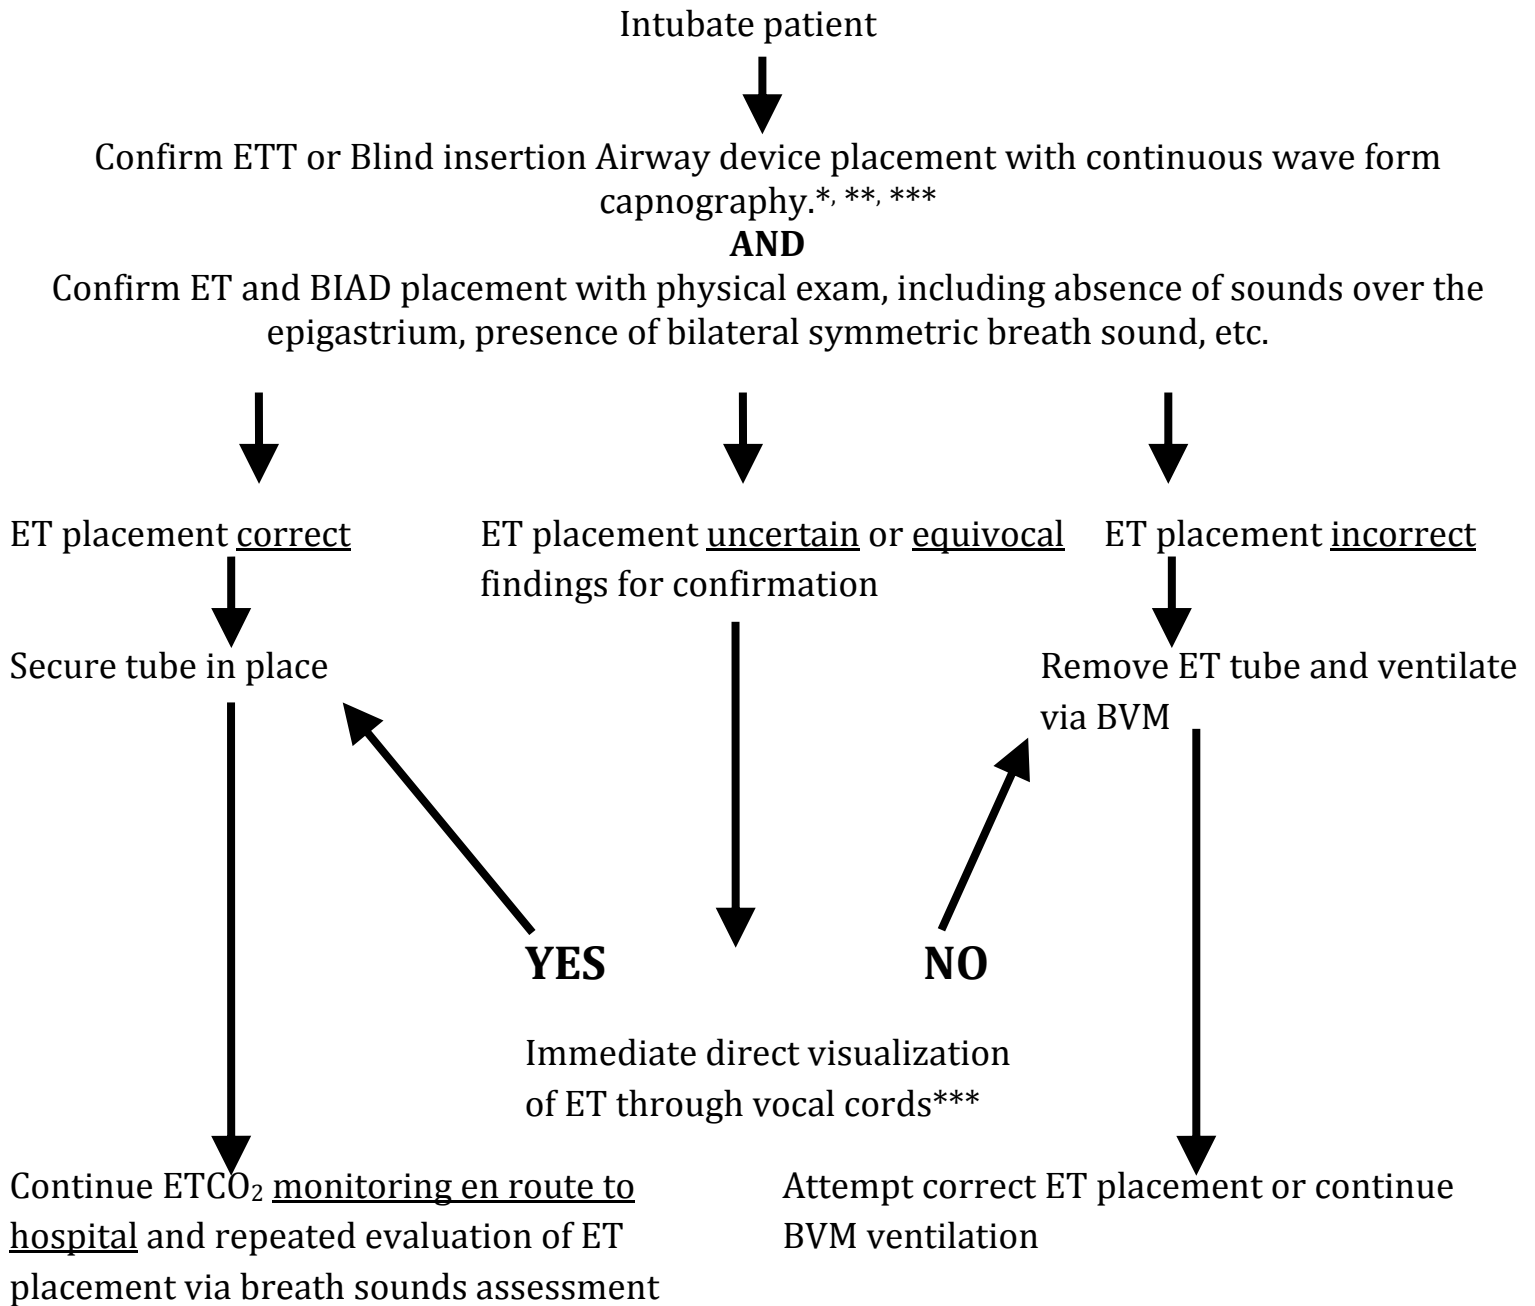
Intubate patient

Confirm ETT or Blind insertion Airway device placement with continuous wave form capnography.*, **, ***

**AND**

Confirm ET and BIAD placement with physical exam, including absence of sounds over the epigastrium, presence of bilateral symmetric breath sound, etc.

ET placement correct

Secure tube in place

Continue $ETCO_2$ monitoring en route to hospital and repeated evaluation of ET placement via breath sounds assessment

ET placement uncertain or equivocal findings for confirmation

YES

NO

Immediate direct visualization of ET through vocal cords***

ET placement incorrect

Remove ET tube and ventilate via BVM

Attempt correct ET placement or continue BVM ventilation